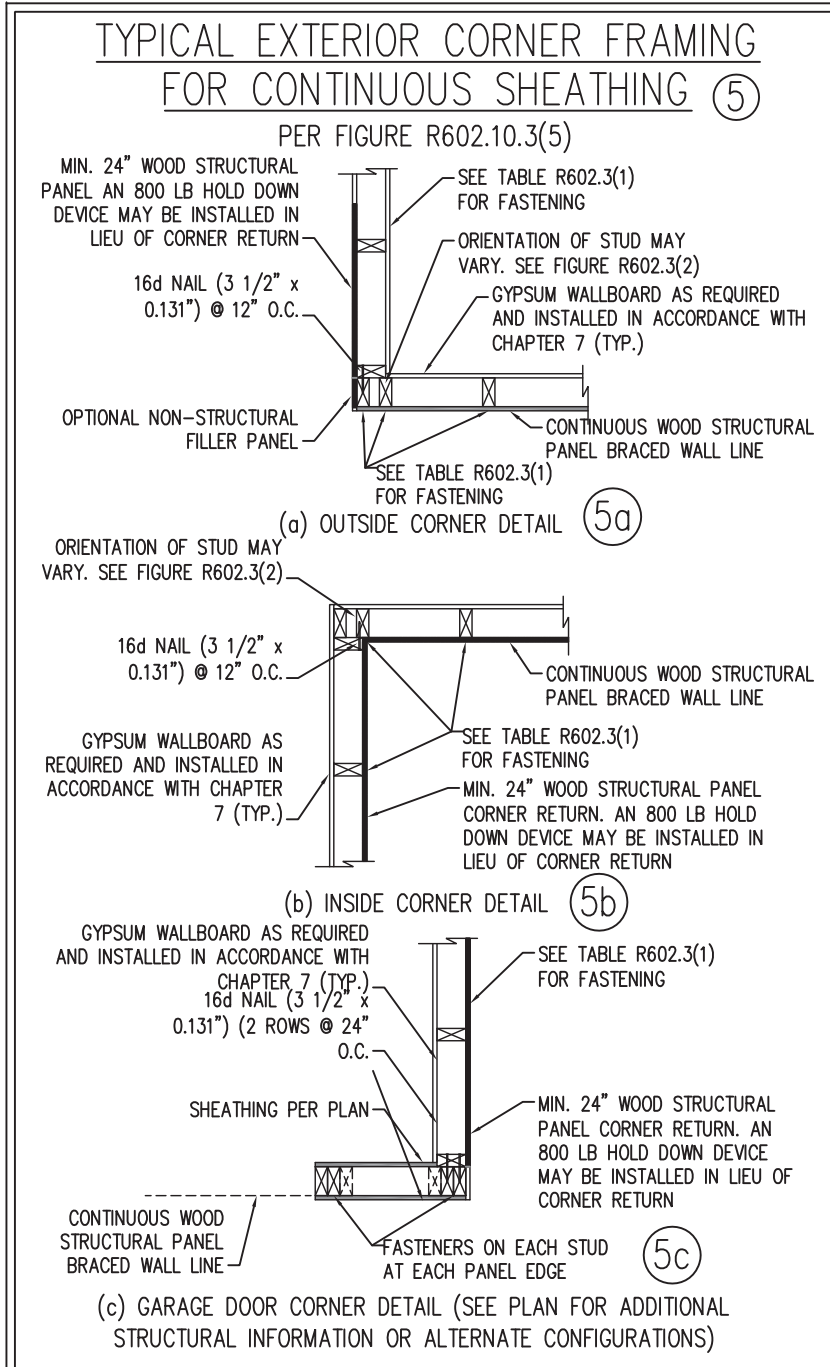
TYPICAL EXTERIOR CORNER FRAMING FOR CONTINUOUS SHEATHING 5

PER FIGURE R602.10.3(5)

MIN. 24" WOOD STRUCTURAL PANEL AN 800 LB HOLD DOWN DEVICE MAY BE INSTALLED IN LIEU OF CORNER RETURN

SEE TABLE R602.3(1) FOR FASTENING

ORIENTATION OF STUD MAY VARY. SEE FIGURE R602.3(2)

16d NAIL (3 1/2" x 0.131") @ 12" O.C.

GYPSUM WALLBOARD AS REQUIRED AND INSTALLED IN ACCORDANCE WITH CHAPTER 7 (TYP.)

OPTIONAL NON-STRUCTURAL FILLER PANEL

CONTINUOUS WOOD STRUCTURAL PANEL BRACED WALL LINE

SEE TABLE R602.3(1) FOR FASTENING

(a) OUTSIDE CORNER DETAIL 5a

ORIENTATION OF STUD MAY VARY. SEE FIGURE R602.3(2)

16d NAIL (3 1/2" x 0.131") @ 12" O.C.

CONTINUOUS WOOD STRUCTURAL PANEL BRACED WALL LINE

GYPSUM WALLBOARD AS REQUIRED AND INSTALLED IN ACCORDANCE WITH CHAPTER 7 (TYP.)

SEE TABLE R602.3(1) FOR FASTENING

MIN. 24" WOOD STRUCTURAL PANEL CORNER RETURN. AN 800 LB HOLD DOWN DEVICE MAY BE INSTALLED IN LIEU OF CORNER RETURN

(b) INSIDE CORNER DETAIL 5b

GYPSUM WALLBOARD AS REQUIRED AND INSTALLED IN ACCORDANCE WITH CHAPTER 7 (TYP.)

SEE TABLE R602.3(1) FOR FASTENING

16d NAIL (3 1/2" x 0.131") (2 ROWS @ 24" O.C.

SHEATHING PER PLAN

MIN. 24" WOOD STRUCTURAL PANEL CORNER RETURN. AN 800 LB HOLD DOWN DEVICE MAY BE INSTALLED IN LIEU OF CORNER RETURN

CONTINUOUS WOOD STRUCTURAL PANEL BRACED WALL LINE

FASTENERS ON EACH STUD AT EACH PANEL EDGE

5c

(c) GARAGE DOOR CORNER DETAIL (SEE PLAN FOR ADDITIONAL STRUCTURAL INFORMATION OR ALTERNATE CONFIGURATIONS)